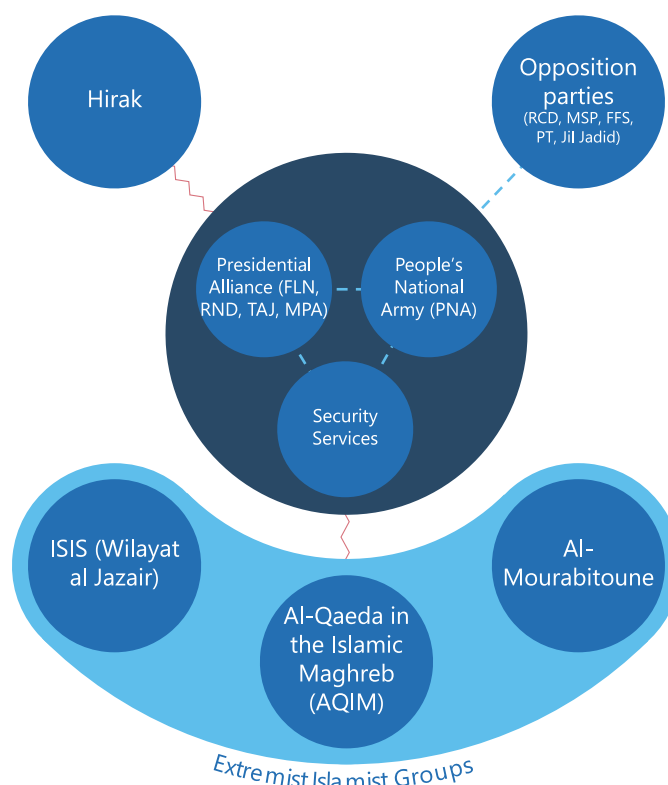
Hirak

Opposition parties
(RCD, MSP, FFS, PT, Jil Jadid)

Presidential Alliance (FLN, RND, TAJ, MPA)

People's National Army (PNA)

Security Services

ISIS (Wilayat al Jazair)

Al-Qaeda in the Islamic Maghreb (AQIM)

Al-Mourabitoune

Extremist Islamist Groups